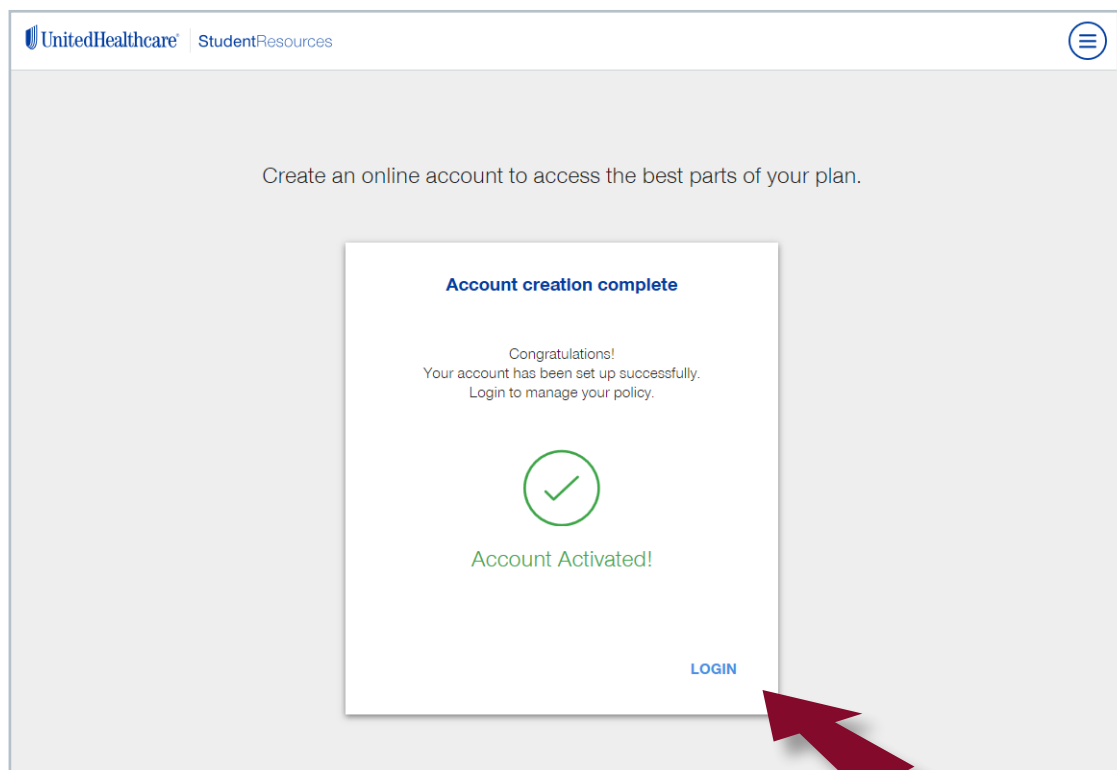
UnitedHealthcare® | StudentResources

Create an online account to access the best parts of your plan.

Account creation complete

Congratulations!
Your account has been set up successfully.
Login to manage your policy.

Account Activated!

LOGIN